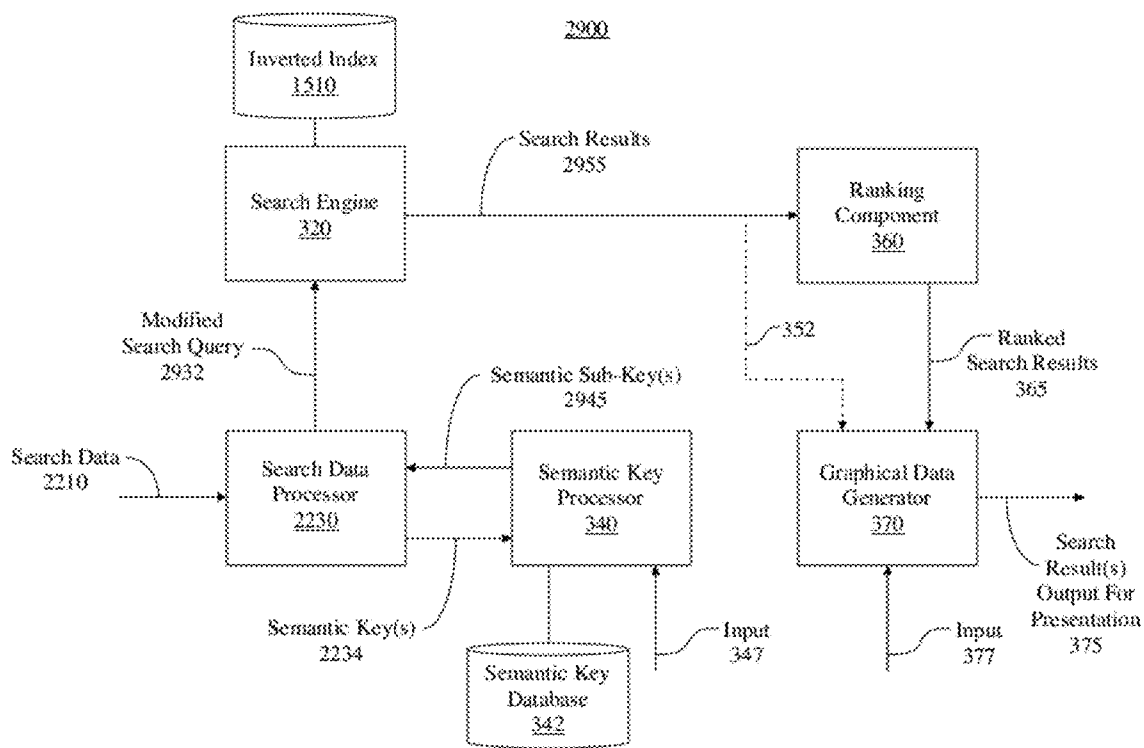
2900

Inverted Index 1510

Search Results 2955

Search Engine 320

Ranking Component 360

Modified Search Query 2932

352

Ranked Search Results 365

Semantic Sub-Key(s) 2945

Search Data 2210

Search Data Processor 2230

Semantic Key Processor 340

Graphical Data Generator 370

Search Result(s) Output For Presentation 375

Semantic Key(s) 2234

Input 347

Input 377

Semantic Key Database 342